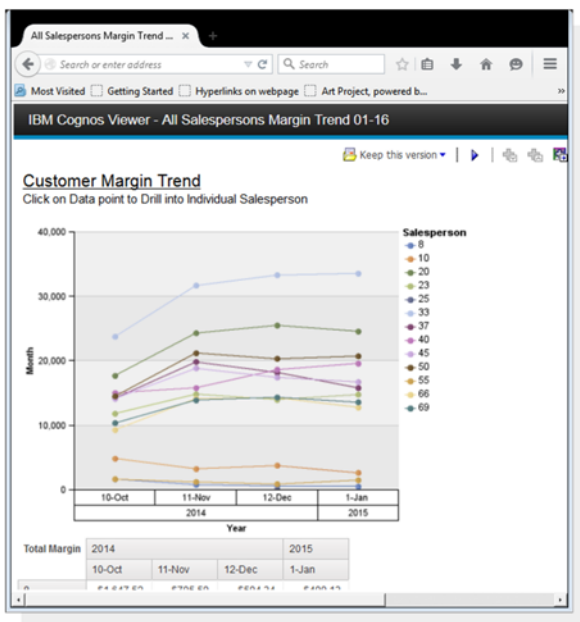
All Salespersons Margin Trend ...

Search or enter address

Search

Most Visited  Getting Started  Hyperlinks on webpage  Art Project, powered b...

IBM Cognos Viewer - All Salespersons Margin Trend 01-16

Keep this version

Customer Margin Trend

Click on Data point to Drill into Individual Salesperson

40,000
30,000
20,000
10,000
0

Month

| 10-Oct | 11-Nov | 12-Dec | 1-Jan |
|---|---|---|---|
| 2014 | | | 2015 |

Year

Salesperson
8
10
20
23
25
33
37
40
45
50
55
66
69

| Total Margin | 2014 | | | 2015 |
|---|---|---|---|---|
| | 10-Oct | 11-Nov | 12-Dec | 1-Jan |
| 8 | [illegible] | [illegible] | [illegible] | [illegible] |